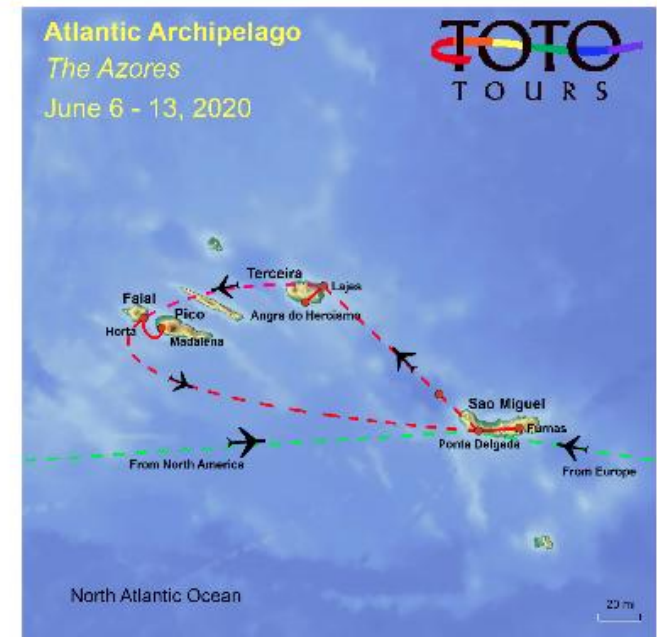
Atlantic Archipelago
The Azores
June 6 - 13, 2020

TOTO
TOURS

Terceira
Lajes
Angra do Heroismo
Faial
Horta
Pico
Madalena
Sao Miguel
Furnas
Ponta Delgada
From North America
From Europe

North Atlantic Ocean

20 mi